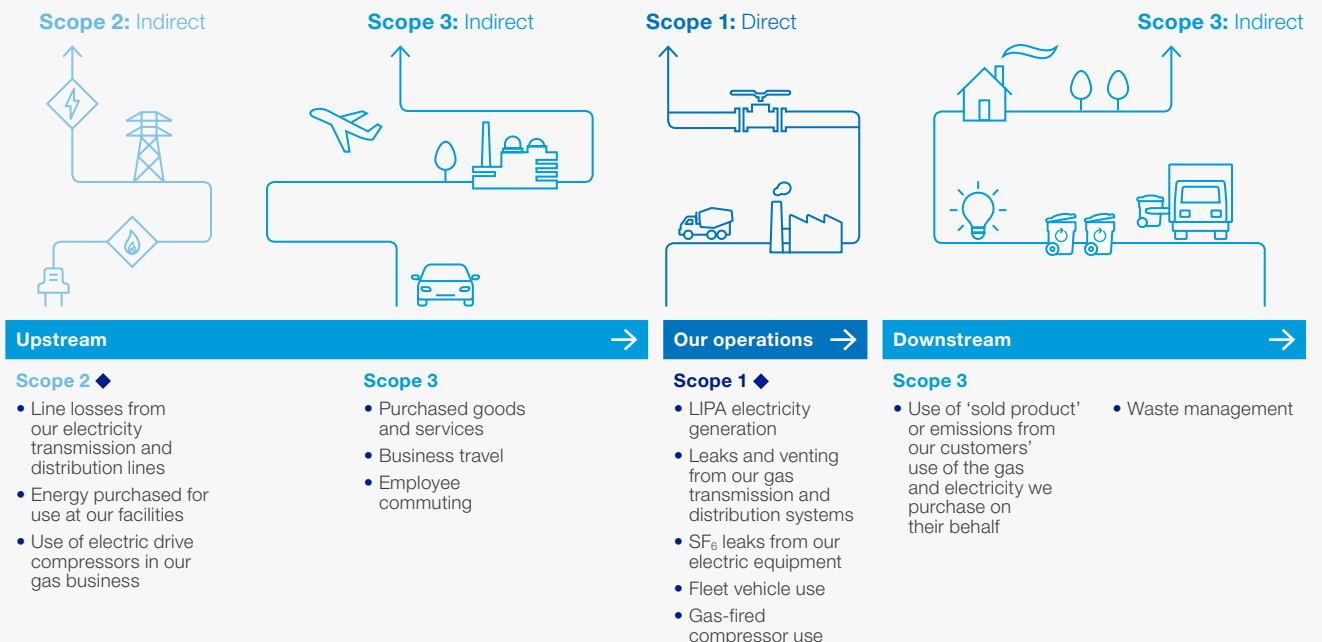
Scope 2: Indirect

Scope 3: Indirect

Scope 1: Direct

Scope 3: Indirect

Upstream

Our operations

Downstream

Scope 2 ◆

• Line losses from our electricity transmission and distribution lines
• Energy purchased for use at our facilities
• Use of electric drive compressors in our gas business

Scope 3

• Purchased goods and services
• Business travel
• Employee commuting

Scope 1 ◆

• LIPA electricity generation
• Leaks and venting from our gas transmission and distribution systems
• $SF_6$ leaks from our electric equipment
• Fleet vehicle use
• Gas-fired compressor use

Scope 3

• Use of 'sold product' or emissions from our customers' use of the gas and electricity we purchase on their behalf

• Waste management